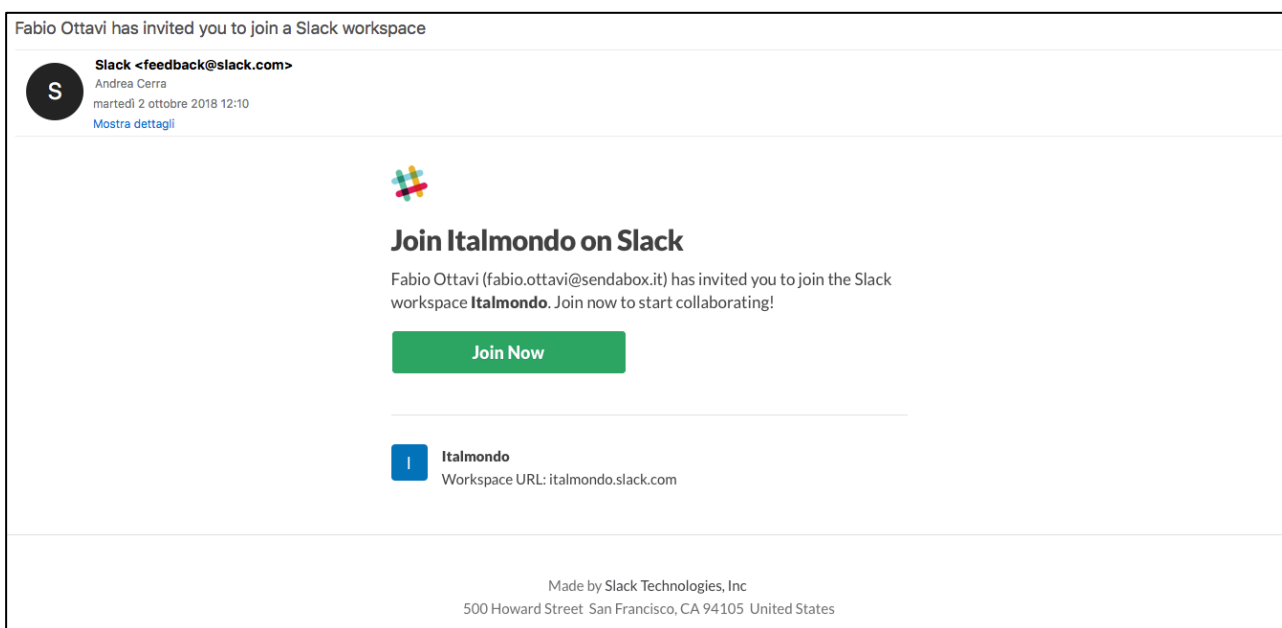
Fabio Ottavi has invited you to join a Slack workspace

S

Slack <feedback@slack.com>
Andrea Cerra
martedì 2 ottobre 2018 12:10
Mostra dettagli

Join Italmondo on Slack

Fabio Ottavi (fabio.ottavi@sendabox.it) has invited you to join the Slack workspace **Italmondo**. Join now to start collaborating!

Join Now

I

**Italmondo**
Workspace URL: italmondo.slack.com

Made by Slack Technologies, Inc
500 Howard Street San Francisco, CA 94105 United States